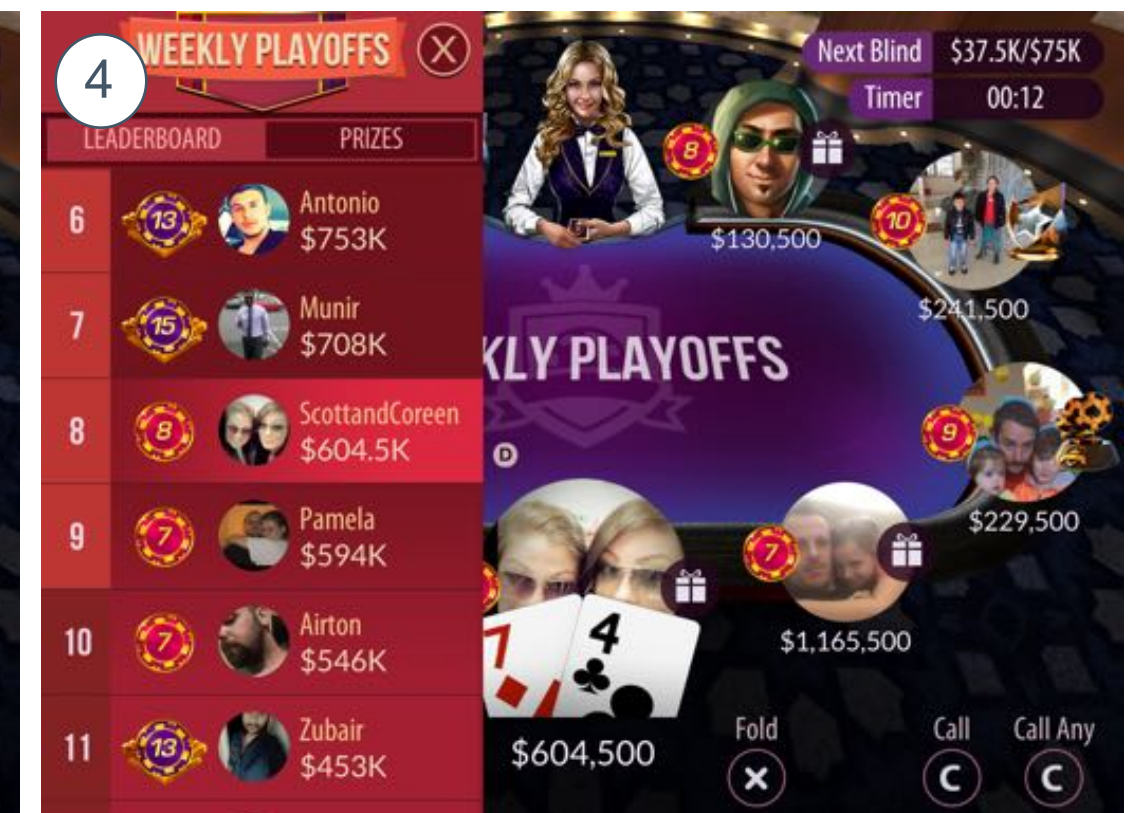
4

WEEKLY PLAYOFFS

LEADERBOARD PRIZES

| | | | |
|---|---|---|---|
| 6 | 13 | Antonio | $753K |
| 7 | 15 | Munir | $708K |
| 8 | 8 | ScottandCoreen | $604.5K |
| 9 | 7 | Pamela | $594K |
| 10 | 7 | Airton | $546K |
| 11 | 13 | Zubair | $453K |

Next Blind $37.5K/$75K
Timer 00:12

8
$130,500
10
$241,500
KLY PLAYOFFS
D
9
$229,500
7
$1,165,500
7
4
$604,500

Fold
Call
Call Any